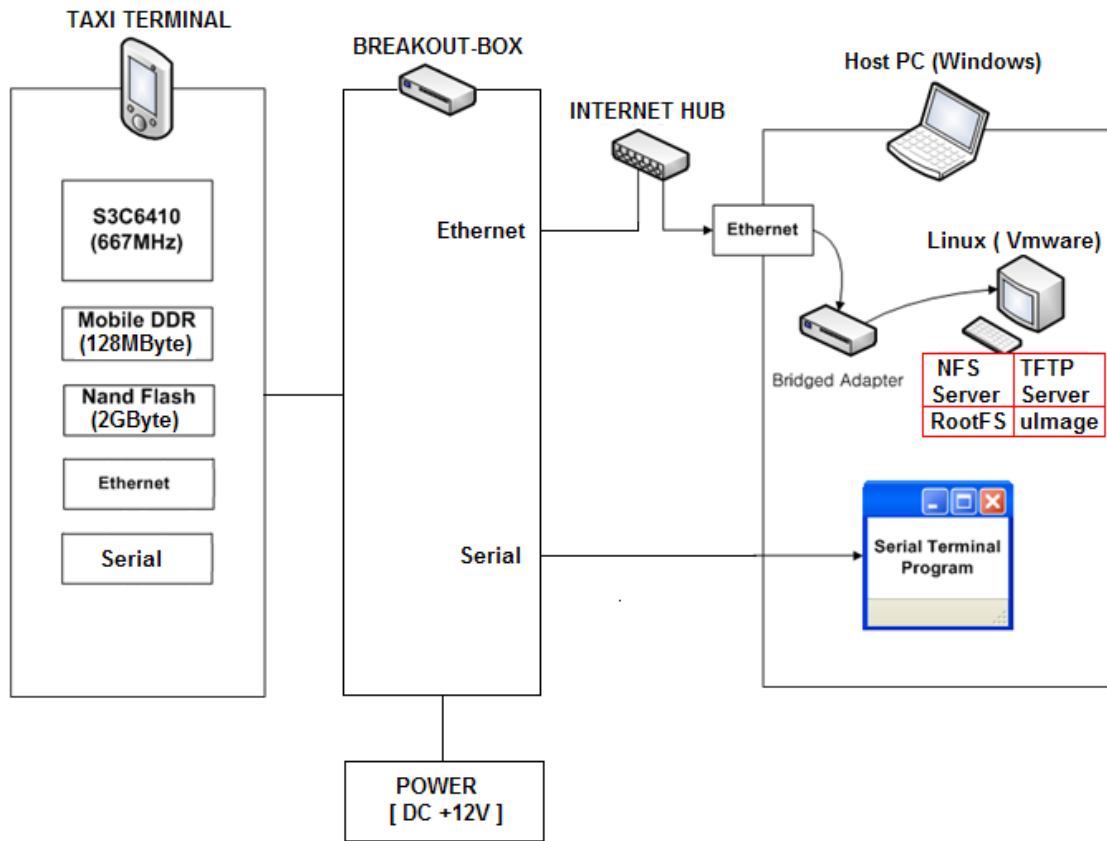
TAXI TERMINAL

S3C6410
(667MHz)

Mobile DDR
(128MByte)

Nand Flash
(2GByte)

Ethernet

Serial

BREAKOUT-BOX

Ethernet

Serial

INTERNET HUB

Host PC (Windows)

Ethernet

Linux ( Vmware)

Bridged Adapter

| NFS Server | TFTP Server |
|---|---|
| RootFS | uImage |

Serial Terminal Program

POWER
[ DC +12V ]